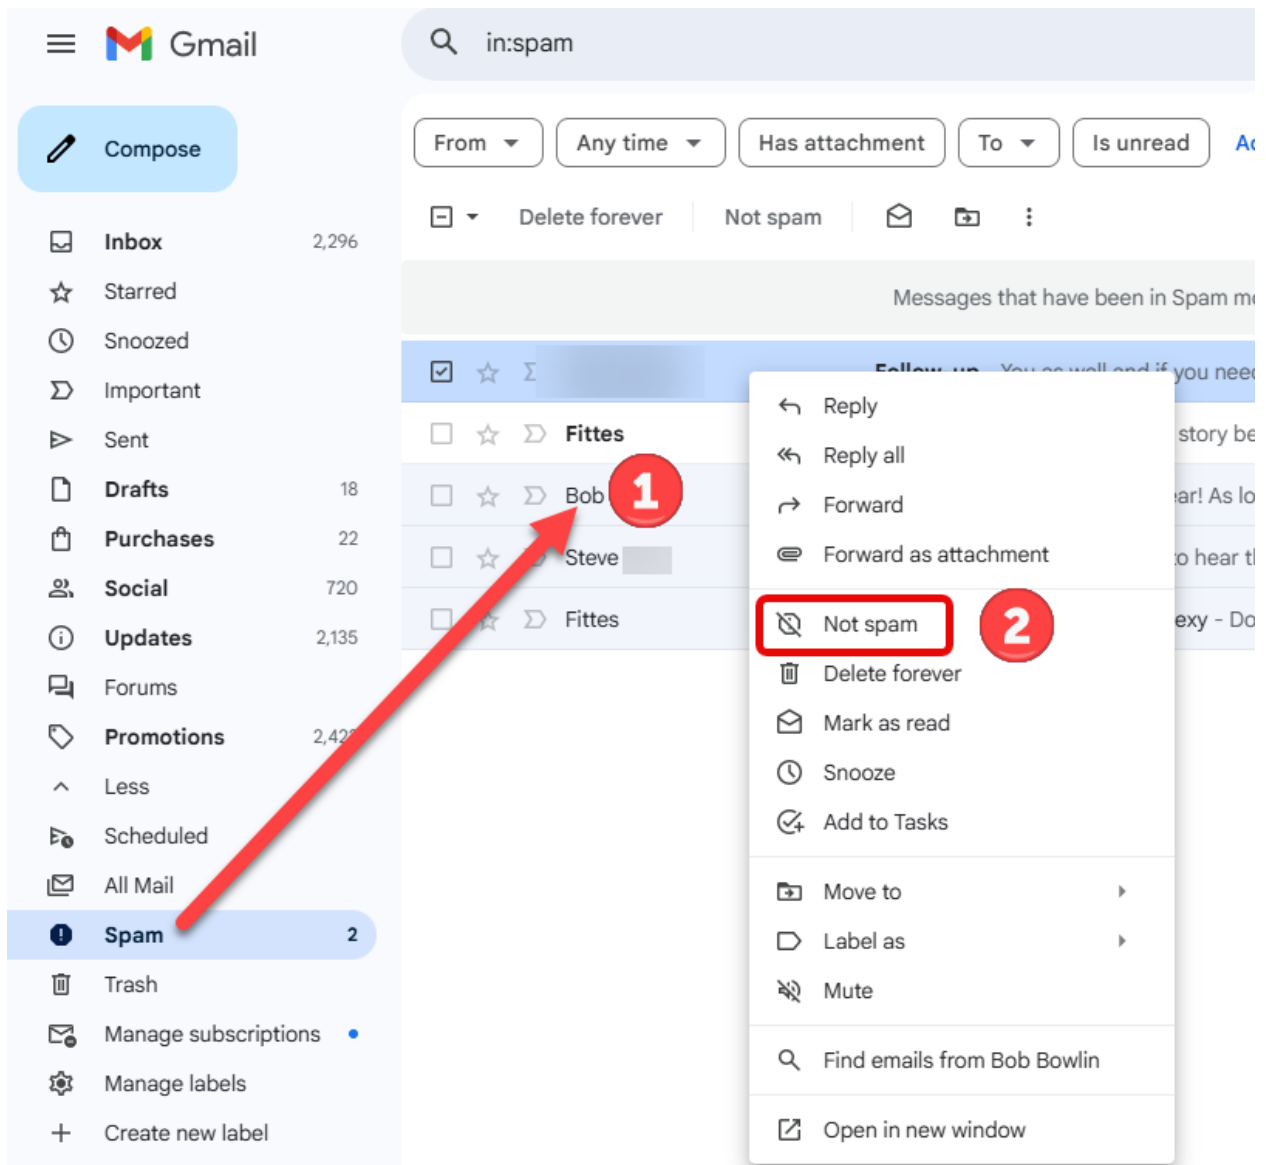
Gmail

in:spam

Compose

Inbox 2,296
Starred
Snoozed
Important
Sent
Drafts 18
Purchases 22
Social 720
Updates 2,135
Forums
Promotions 2,42
Less
Scheduled
All Mail
Spam 2
Trash
Manage subscriptions
Manage labels
Create new label

From
Any time
Has attachment
To
Is unread
Ac

Delete forever
Not spam

Messages that have been in Spam m

Follow up You as well and if you need
Fittes story be
Bob ar! As lo
Steve o hear t
Fittes exy - Do

1

Reply
Reply all
Forward
Forward as attachment
Not spam
2
Delete forever
Mark as read
Snooze
Add to Tasks
Move to
Label as
Mute
Find emails from Bob Bowlin
Open in new window